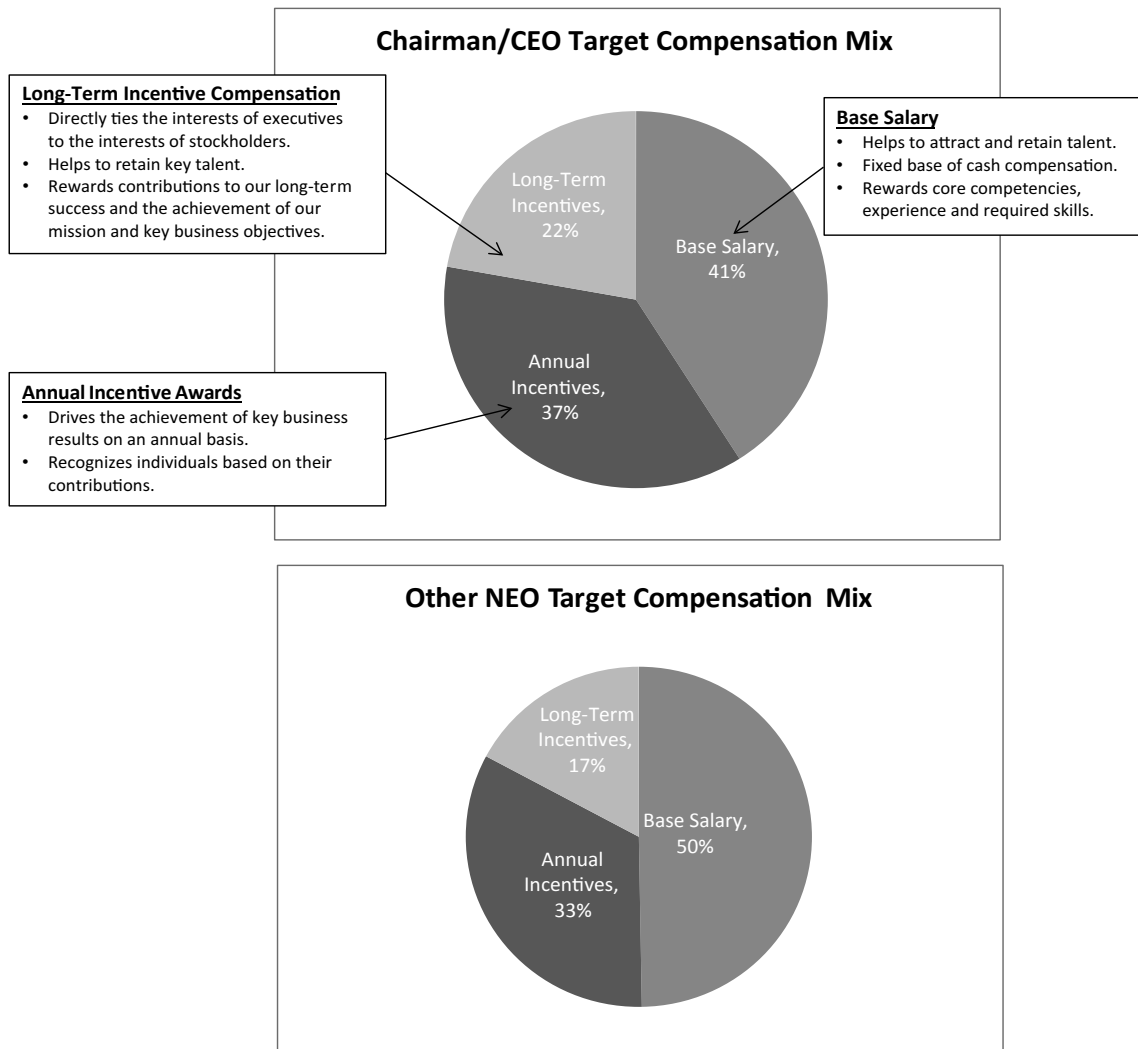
Chairman/CEO Target Compensation Mix

Long-Term Incentive Compensation
- Directly ties the interests of executives to the interests of stockholders.
- Helps to retain key talent.
- Rewards contributions to our long-term success and the achievement of our mission and key business objectives.

Base Salary
- Helps to attract and retain talent.
- Fixed base of cash compensation.
- Rewards core competencies, experience and required skills.

Long-Term Incentives, 22%

Base Salary, 41%

Annual Incentives, 37%

Annual Incentive Awards
- Drives the achievement of key business results on an annual basis.
- Recognizes individuals based on their contributions.

Other NEO Target Compensation Mix

Long-Term Incentives, 17%

Base Salary, 50%

Annual Incentives, 33%